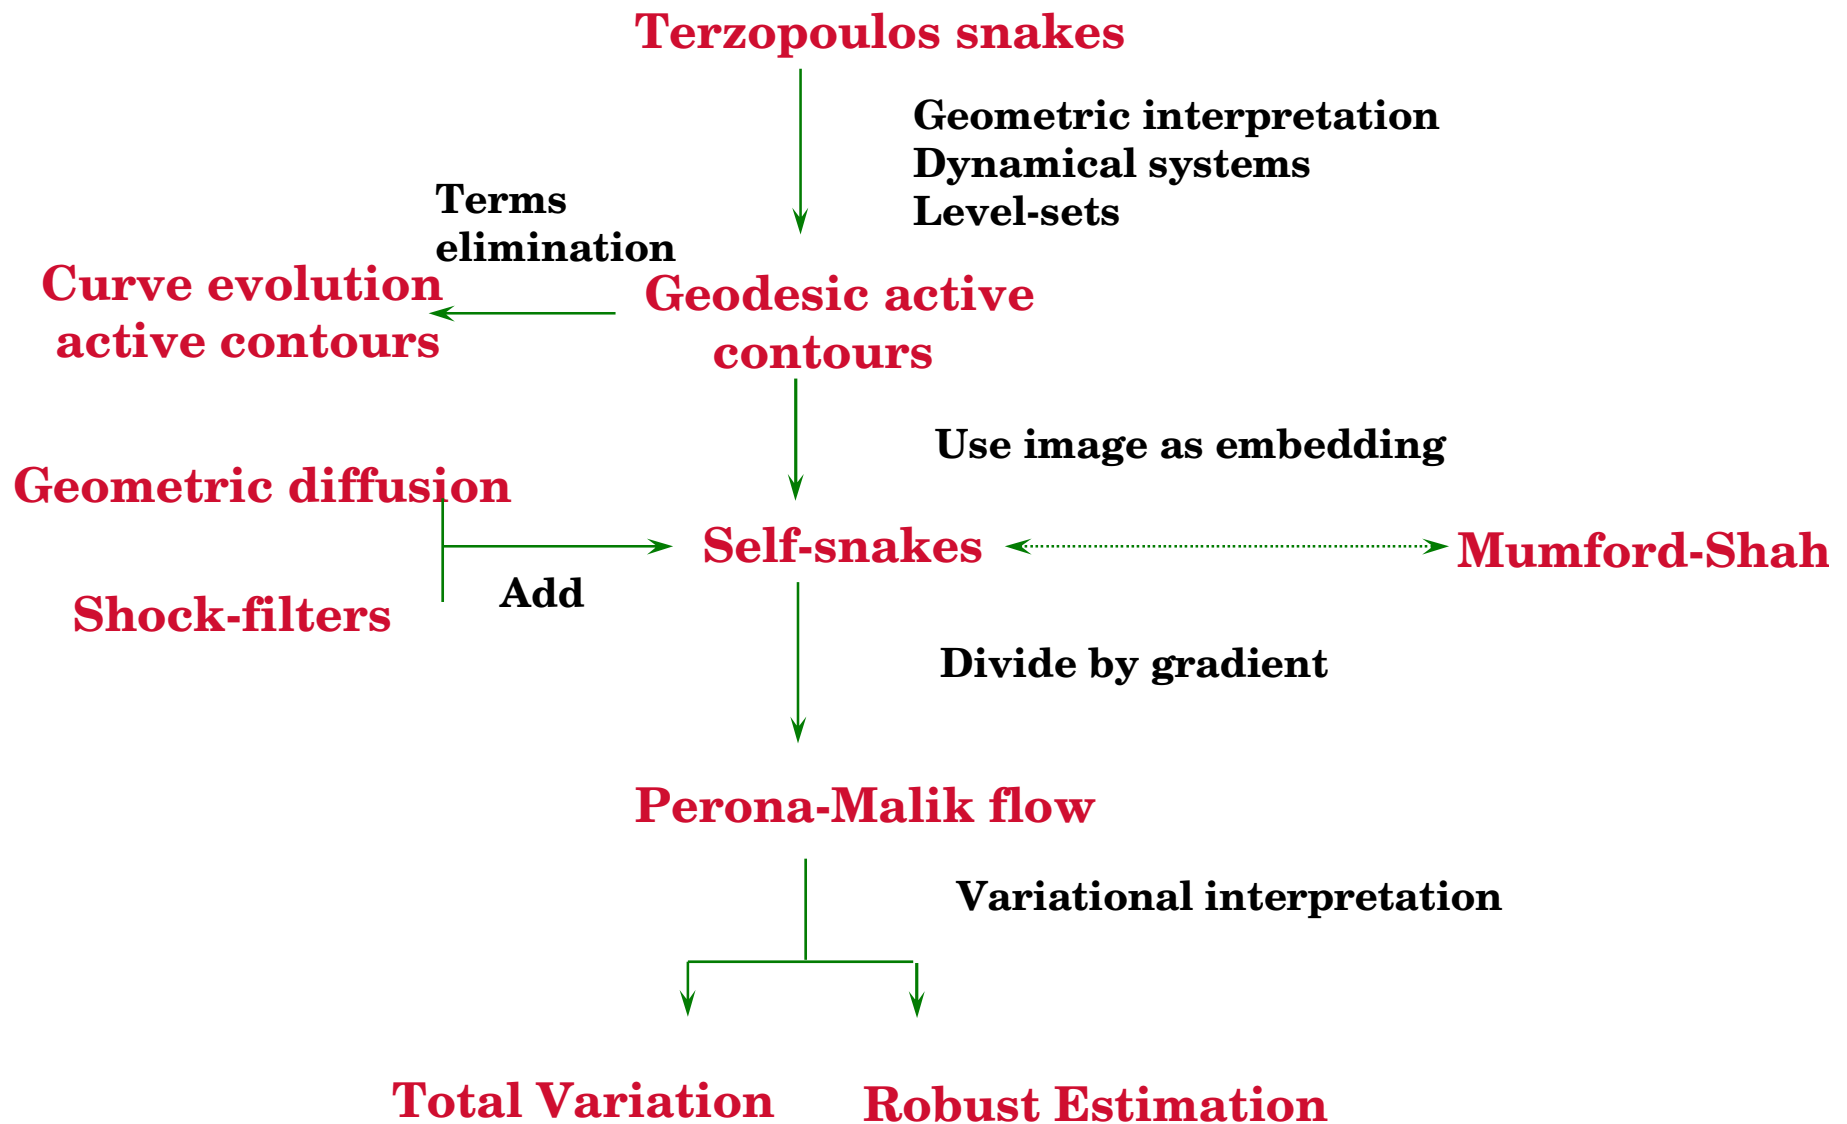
Terzopoulos snakes

Geometric interpretation
Dynamical systems
Level-sets

Terms elimination

Curve evolution active contours

Geodesic active contours

Use image as embedding

Geometric diffusion

Self-snakes

Mumford-Shah

Add

Shock-filters

Divide by gradient

Perona-Malik flow

Variational interpretation

Total Variation

Robust Estimation